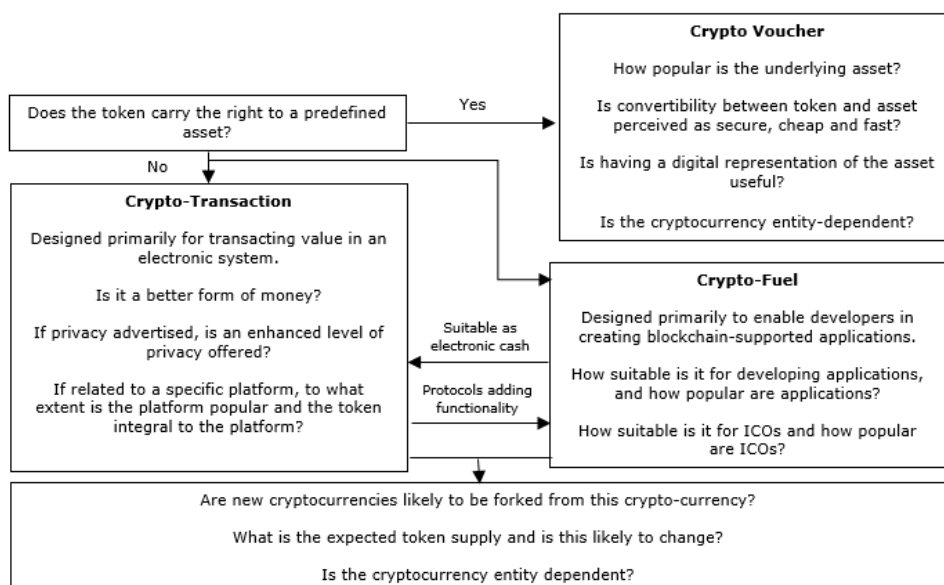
Does the token carry the right to a predefined asset?

Yes

No

Crypto Voucher

How popular is the underlying asset?

Is convertibility between token and asset perceived as secure, cheap and fast?

Is having a digital representation of the asset useful?

Is the cryptocurrency entity-dependent?

Crypto-Transaction

Designed primarily for transacting value in an electronic system.

Is it a better form of money?

If privacy advertised, is an enhanced level of privacy offered?

If related to a specific platform, to what extent is the platform popular and the token integral to the platform?

Suitable as electronic cash

Protocols adding functionality

Crypto-Fuel

Designed primarily to enable developers in creating blockchain-supported applications.

How suitable is it for developing applications, and how popular are applications?

How suitable is it for ICOs and how popular are ICOs?

Are new cryptocurrencies likely to be forked from this crypto-currency?

What is the expected token supply and is this likely to change?

Is the cryptocurrency entity dependent?